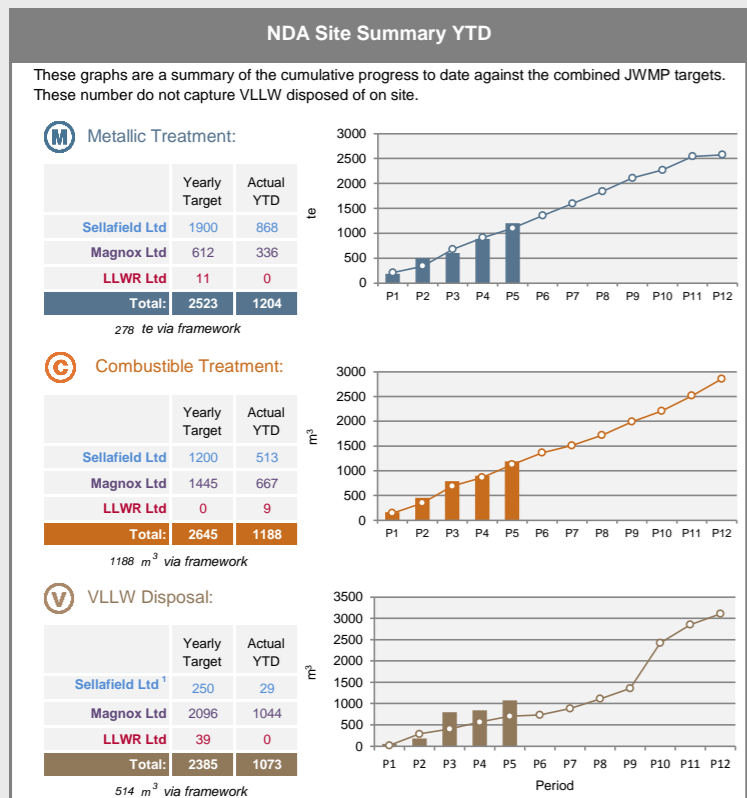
NDA Site Summary YTD

These graphs are a summary of the cumulative progress to date against the combined JWMP targets. These number do not capture VLLW disposed of on site.

M Metallic Treatment:

| | Yearly Target | Actual YTD |
|---|---|---|
| Sellafield Ltd | 1900 | 868 |
| Magnox Ltd | 612 | 336 |
| LLWR Ltd | 11 | 0 |
| Total: | 2523 | 1204 |

278 te via framework

3000
2500
2000
1500
1000
500
0
te
P1 P2 P3 P4 P5 P6 P7 P8 P9 P10 P11 P12

C Combustible Treatment:

| | Yearly Target | Actual YTD |
|---|---|---|
| Sellafield Ltd | 1200 | 513 |
| Magnox Ltd | 1445 | 667 |
| LLWR Ltd | 0 | 9 |
| Total: | 2645 | 1188 |

1188 $m^3$ via framework

3000
2500
2000
1500
1000
500
0
$m^3$
P1 P2 P3 P4 P5 P6 P7 P8 P9 P10 P11 P12

V VLLW Disposal:

| | Yearly Target | Actual YTD |
|---|---|---|
| Sellafield Ltd$^1$ | 250 | 29 |
| Magnox Ltd | 2096 | 1044 |
| LLWR Ltd | 39 | 0 |
| Total: | 2385 | 1073 |

514 $m^3$ via framework

3500
3000
2500
2000
1500
1000
500
0
$m^3$
P1 P2 P3 P4 P5 P6 P7 P8 P9 P10 P11 P12
Period